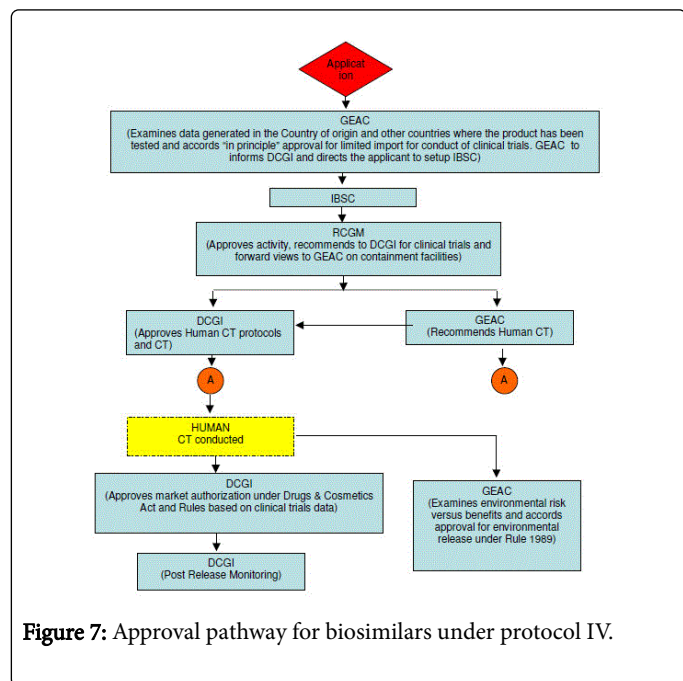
Applicat ion

GEAC
(Examines data generated in the Country of origin and other countries where the product has been tested and accords "in principle" approval for limited import for conduct of clinical trials. GEAC to informs DCGI and directs the applicant to setup IBSC)

IBSC

RCGM
(Approves activity, recommends to DCGI for clinical trials and forward views to GEAC on containment facilities)

DCGI
(Approves Human CT protocols and CT)

GEAC
(Recommends Human CT)

A

A

HUMAN
CT conducted

DCGI
(Approves market authorization under Drugs & Cosmetics Act and Rules based on clinical trials data)

GEAC
(Examines environmental risk versus benefits and accords approval for environmental release under Rule 1989)

DCGI
(Post Release Monitoring)

Figure 7: Approval pathway for biosimilars under protocol IV.